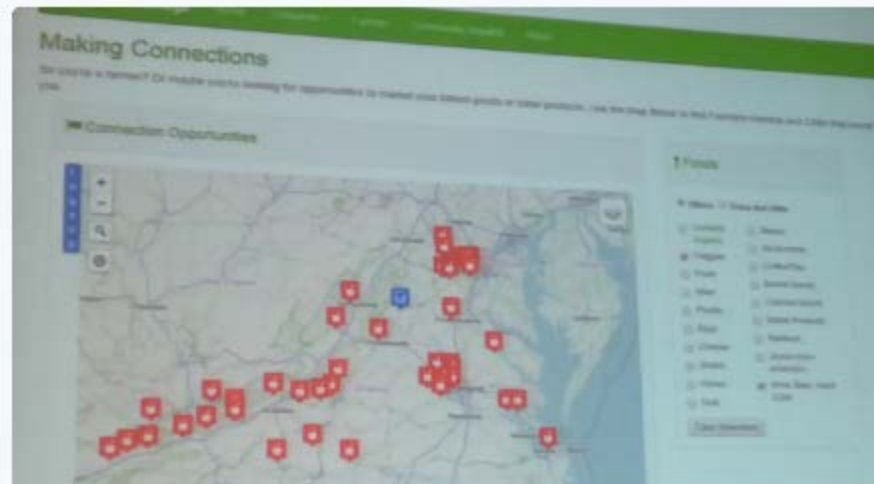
Making Connections

So you're a farmer? Or maybe you're looking for opportunities to market your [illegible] goods or other products. Use the map below to find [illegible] you.

Connection Opportunities

+
-

Foods

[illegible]

Clear Selections